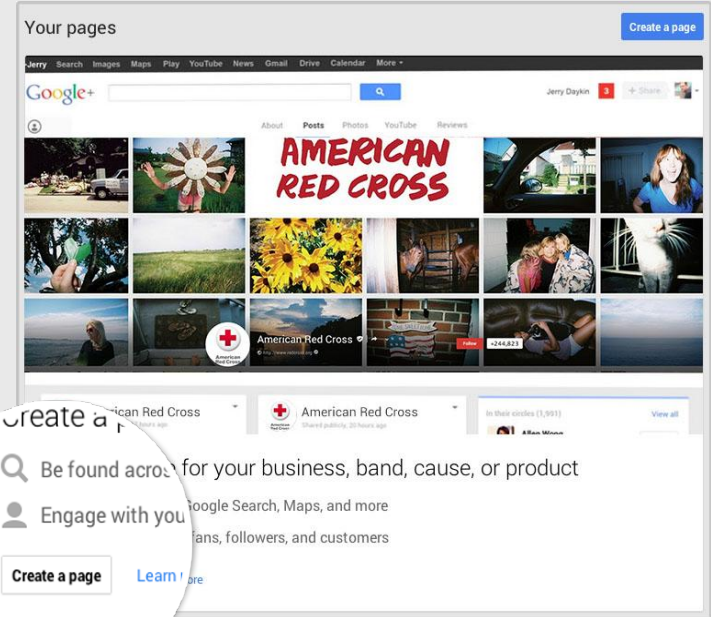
Your pages

Create a page

+Jerry Search Images Maps Play YouTube News Gmail Drive Calendar More

Google+

Jerry Daykin 3 + Share

About Posts Photos YouTube Reviews

AMERICAN RED CROSS

American Red Cross

American Red Cross

Follow +244,623

American Red Cross

American Red Cross

Shared publicly

In their circles (1,551) View all

Allen Wong

Create a page for your business, band, cause, or product

Be found across Google Search, Maps, and more

Engage with your fans, followers, and customers

Create a page

Learn more